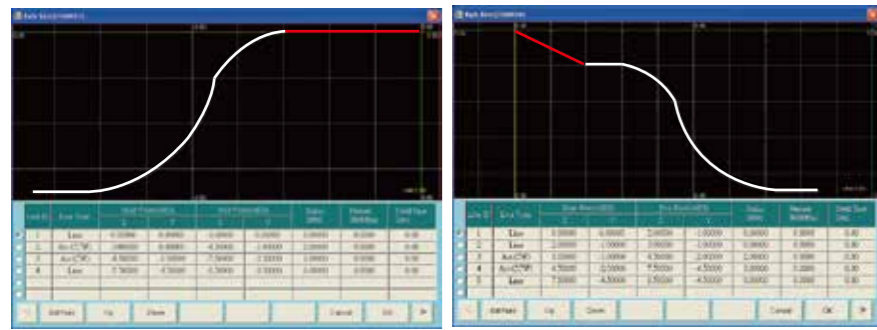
| Line ID | Line Type | | | | | | | |
|---|---|---|---|---|---|---|---|---|
| 1 | Line | 0.0000 | 0.0000 | 3.0000 | 0.0000 | 0.0000 | 0.000 | 0.00 |
| 2 | Arc(CW) | 3.0000 | 0.0000 | 4.5000 | 1.0000 | 2.0000 | 0.000 | 0.00 |
| 3 | Arc(CW) | 4.5000 | 2.5000 | 7.5000 | 3.5000 | 2.0000 | 0.000 | 0.00 |
| 4 | Line | 7.5000 | 4.5000 | 9.5000 | 4.5000 | 0.0000 | 0.000 | 0.00 |

Edit Node | Up | Down | Cancel | OK

| Line ID | Line Type | | | | | | | |
|---|---|---|---|---|---|---|---|---|
| 1 | Line | 0.0000 | 0.0000 | 2.0000 | 1.0000 | 0.0000 | 0.000 | 0.00 |
| 2 | Line | 2.0000 | 1.0000 | 3.0000 | 1.0000 | 0.0000 | 0.000 | 0.00 |
| 3 | Arc(CW) | 3.0000 | 1.0000 | 4.5000 | 2.0000 | 2.0000 | 0.000 | 0.00 |
| 4 | Arc(CW) | 4.5000 | 2.5000 | 7.5000 | 4.5000 | 2.0000 | 0.000 | 0.00 |
| 5 | Line | 7.5000 | 4.5000 | 9.5000 | 4.5000 | 0.0000 | 0.000 | 0.00 |

Edit Node | Up | Down | Cancel | OK